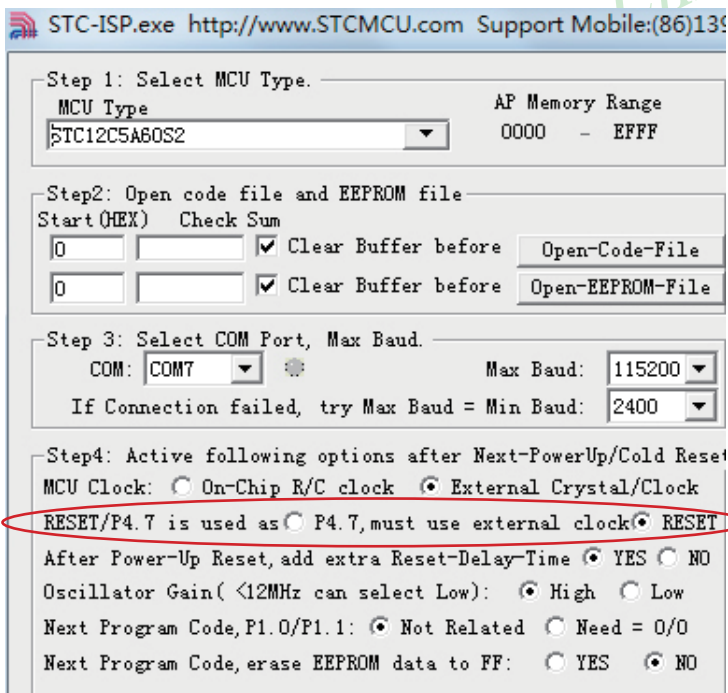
STC-ISP.exe http://www.STCMCU.com Support Mobile:(86)139

Step 1: Select MCU Type.
MCU Type
STC12C5A60S2
AP Memory Range
0000 - EFFF

Step2: Open code file and EEPROM file
Start(HEX) Check Sum
0
Clear Buffer before
Open-Code-File
0
Clear Buffer before
Open-EEPROM-File

Step 3: Select COM Port, Max Baud.
COM: COM7
Max Baud: 115200
If Connection failed, try Max Baud = Min Baud: 2400

Step4: Active following options after Next-PowerUp/Cold Reset
MCU Clock: On-Chip R/C clock External Crystal/Clock
RESET/P4.7 is used as P4.7, must use external clock RESET
After Power-Up Reset, add extra Reset-Delay-Time YES NO
Oscillator Gain( <12MHz can select Low): High Low
Next Program Code, P1.0/P1.1: Not Related Need = 0/0
Next Program Code, erase EEPROM data to FF: YES NO